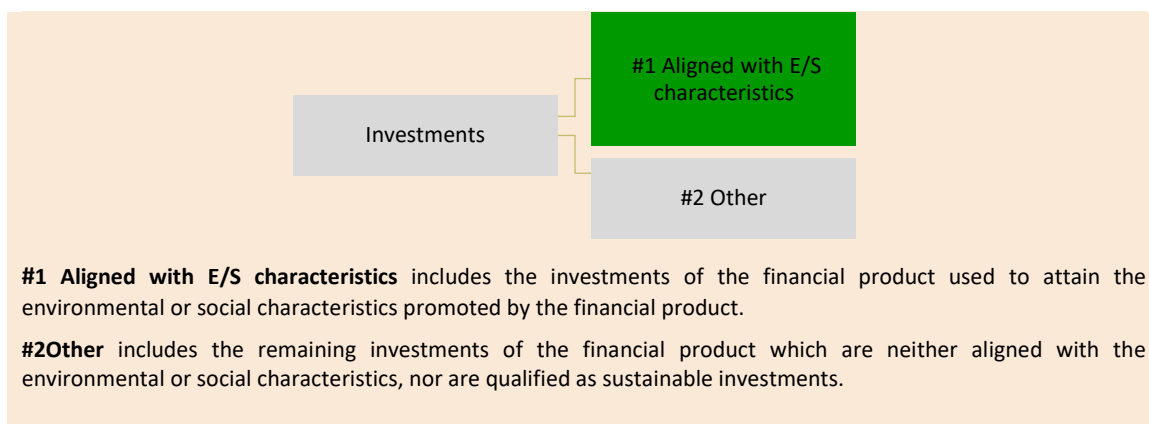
Investments

#1 Aligned with E/S characteristics

#2 Other

**#1 Aligned with E/S characteristics** includes the investments of the financial product used to attain the environmental or social characteristics promoted by the financial product.

**#2Other** includes the remaining investments of the financial product which are neither aligned with the environmental or social characteristics, nor are qualified as sustainable investments.